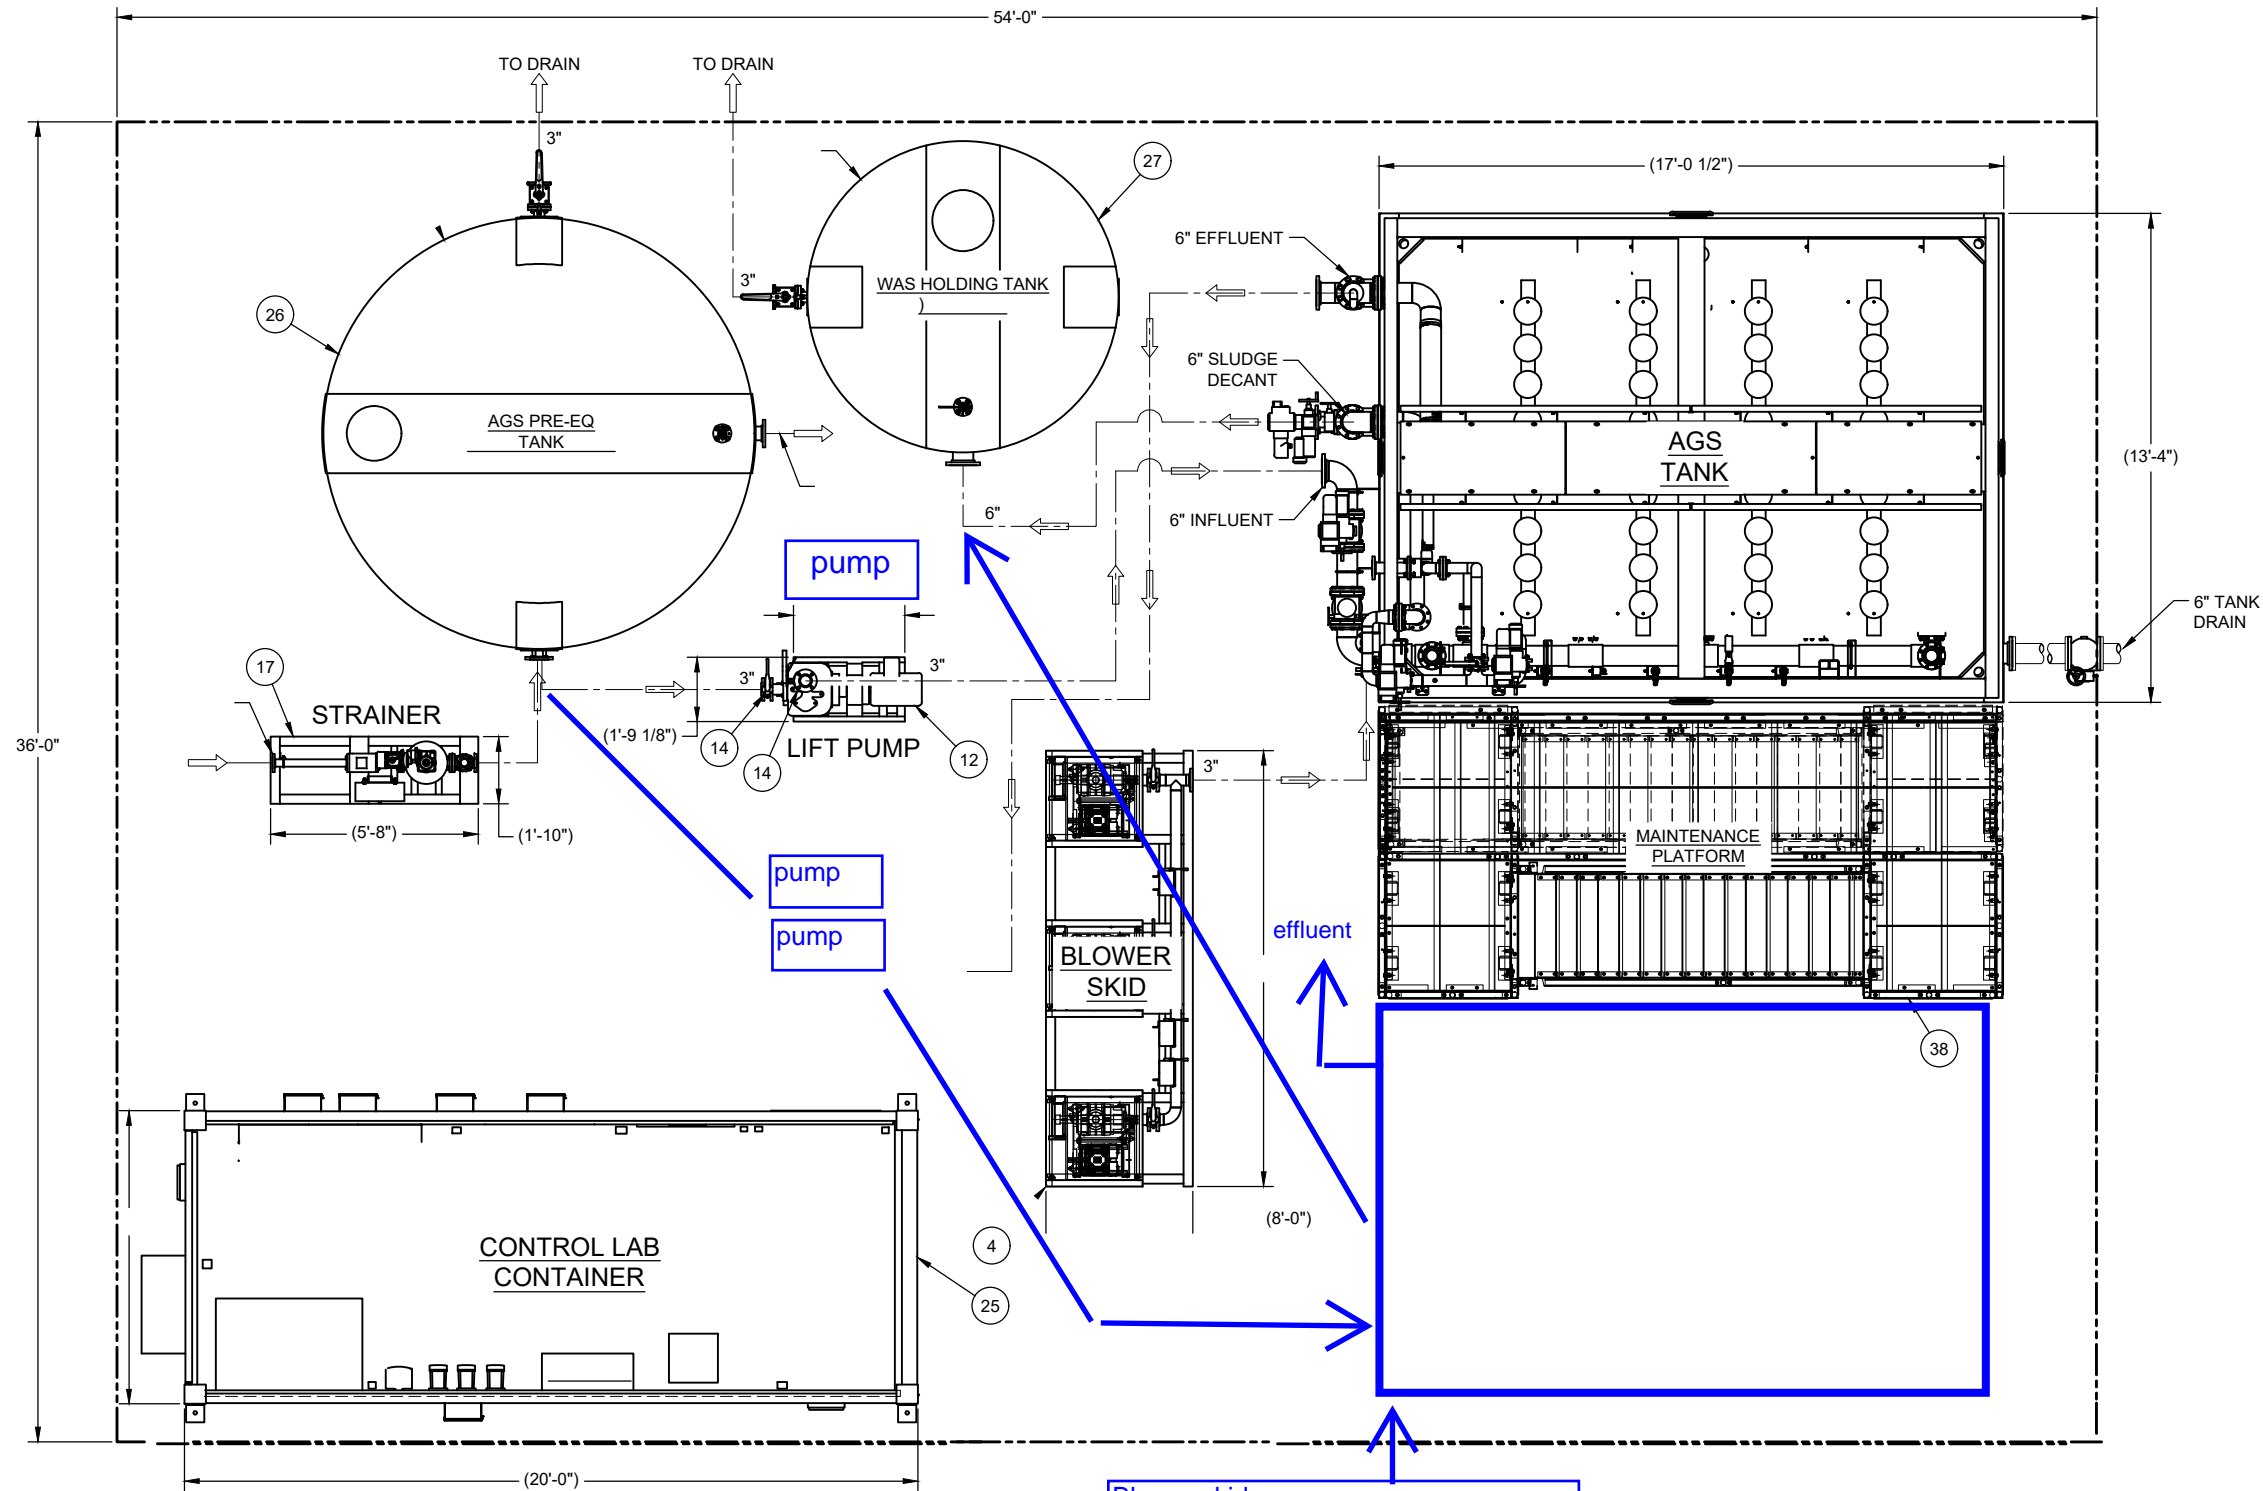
54'-0"

TO DRAIN

TO DRAIN

3"

27

(17'-0 1/2")

6" EFFLUENT

26

3"

WAS HOLDING TANK

6" SLUDGE DECANT

AGS PRE-EQ TANK

AGS TANK

(13'-4")

6" INFLUENT

6"

pump

6" TANK DRAIN

36'-0"

17

3"

3"

STRAINER

(1'-9 1/8")

14

LIFT PUMP

12

14

3"

(5'-8")

(1'-10")

MAINTENANCE PLATFORM

pump

pump

effluent

BLOWER SKID

38

CONTROL LAB CONTAINER

4

(8'-0")

25

(20'-0")

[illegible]